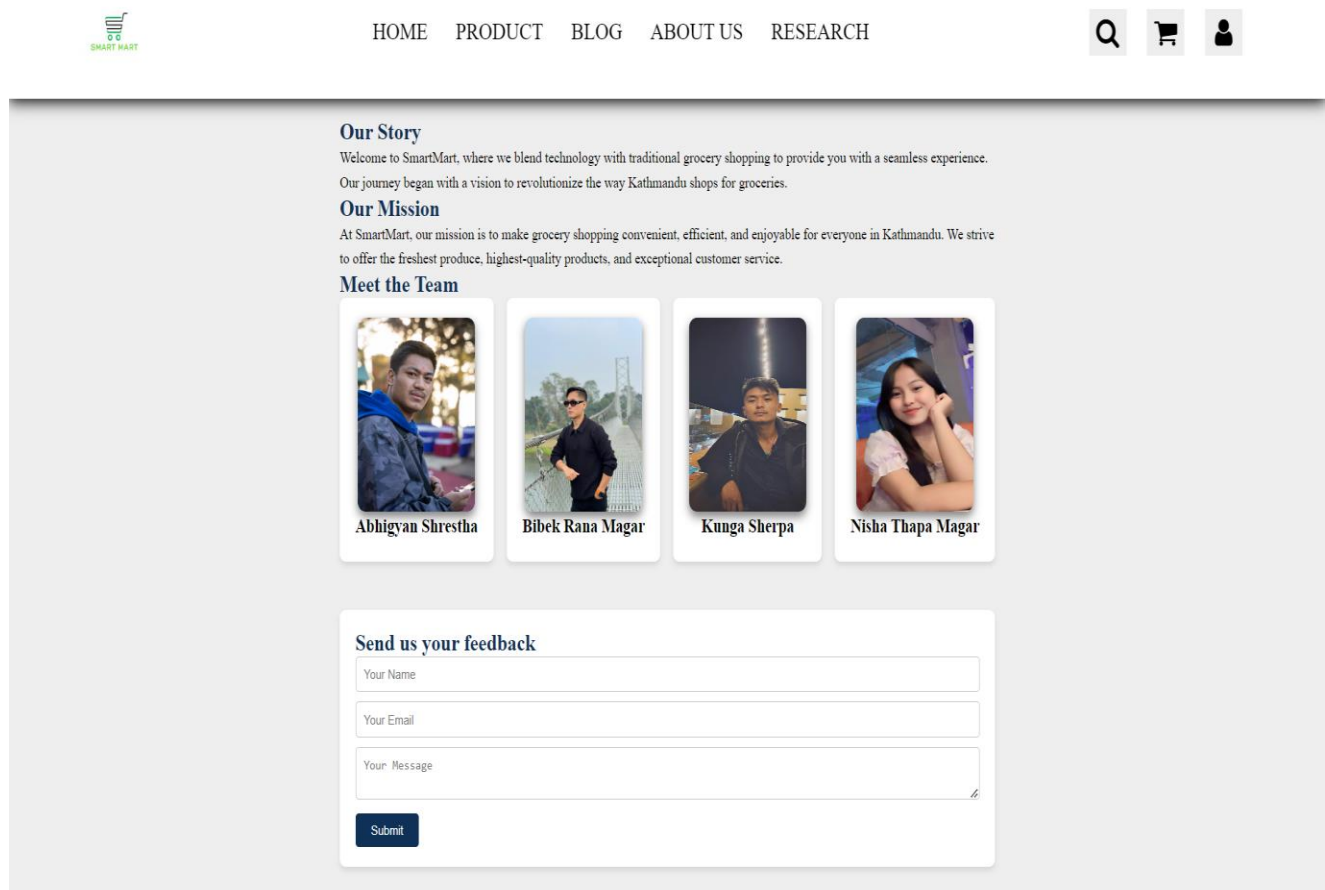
SMART MART

HOME PRODUCT BLOG ABOUT US RESEARCH

Our Story

Welcome to SmartMart, where we blend technology with traditional grocery shopping to provide you with a seamless experience. Our journey began with a vision to revolutionize the way Kathmandu shops for groceries.

Our Mission

At SmartMart, our mission is to make grocery shopping convenient, efficient, and enjoyable for everyone in Kathmandu. We strive to offer the freshest produce, highest-quality products, and exceptional customer service.

Meet the Team

Abhigyan Shrestha

Bibek Rana Magar

Kunga Sherpa

Nisha Thapa Magar

Send us your feedback

Your Name

Your Email

Your Message

Submit